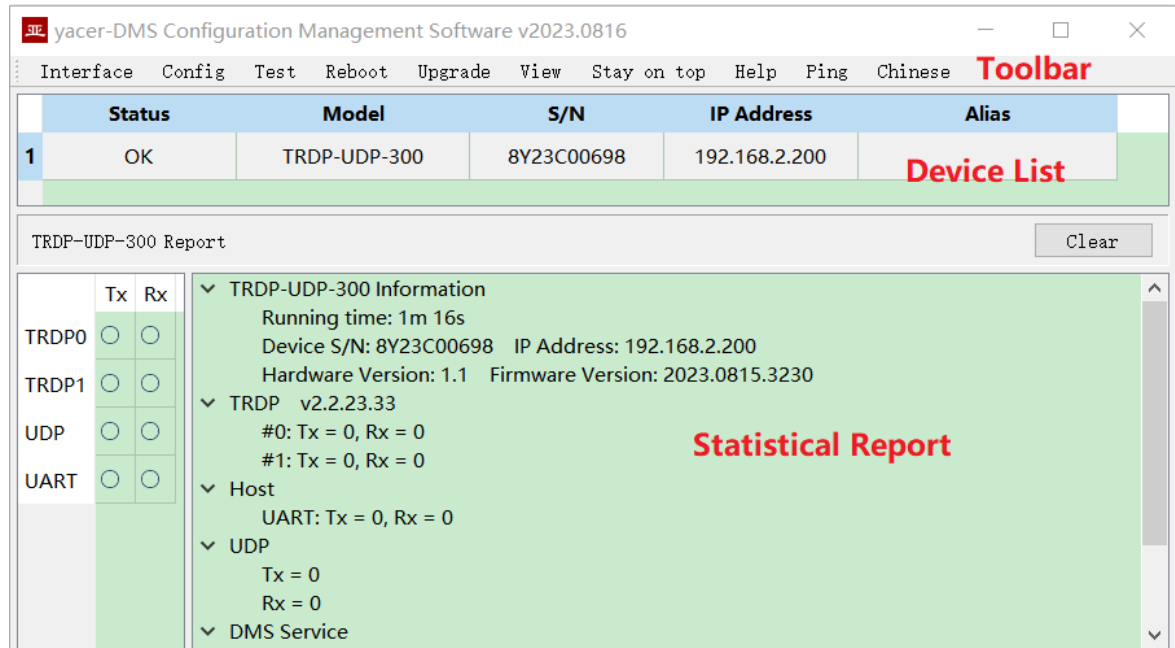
yacer-DMS Configuration Management Software v2023.0816

Interface Config Test Reboot Upgrade View Stay on top Help Ping Chinese Toolbar

| | Status | Model | S/N | IP Address | Alias |
|---|---|---|---|---|---|
| 1 | OK | TRDP-UDP-300 | 8Y23C00698 | 192.168.2.200 | |

Device List

TRDP-UDP-300 Report

Clear

| | Tx | Rx |
|---|---|---|
| TRDP0 | | |
| TRDP1 | | |
| UDP | | |
| UART | | |

TRDP-UDP-300 Information
Running time: 1m 16s
Device S/N: 8Y23C00698 IP Address: 192.168.2.200
Hardware Version: 1.1 Firmware Version: 2023.0815.3230
TRDP v2.2.23.33
#0: Tx = 0, Rx = 0
#1: Tx = 0, Rx = 0
Host
UART: Tx = 0, Rx = 0
UDP
Tx = 0
Rx = 0
DMS Service

Statistical Report